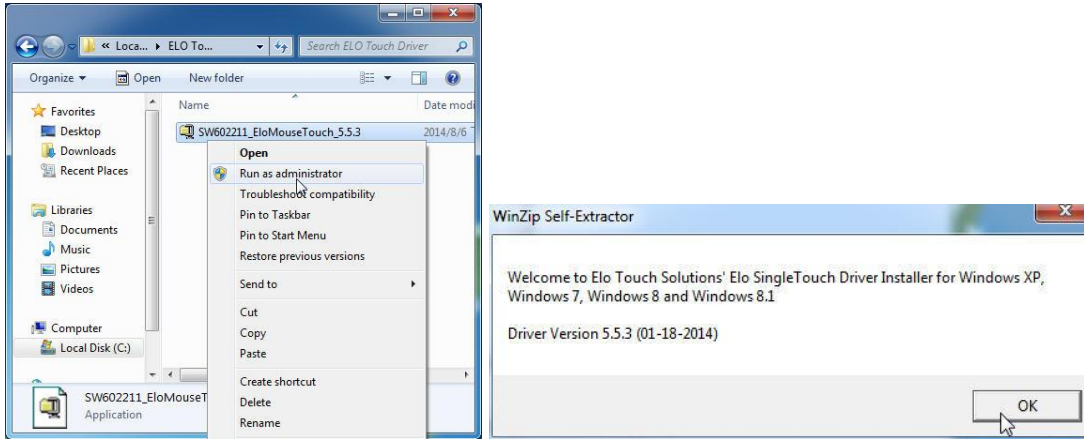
« Loca... ▸ ELO To...

Search ELO Touch Driver

Organize ▾

Open

New folder

Favorites

Desktop

Downloads

Recent Places

Libraries

Documents

Music

Pictures

Videos

Computer

Local Disk (C:)

Name

Date modi

SW602211_EloMouseTouch_5.5.3

2014/8/6

Open

Run as administrator

Troubleshoot compatibility

Pin to Taskbar

Pin to Start Menu

Restore previous versions

Send to

Cut

Copy

Paste

Create shortcut

Delete

Rename

SW602211_EloMouseT

Application

WinZip Self-Extractor

Welcome to Elo Touch Solutions' Elo SingleTouch Driver Installer for Windows XP, Windows 7, Windows 8 and Windows 8.1

Driver Version 5.5.3 (01-18-2014)

OK